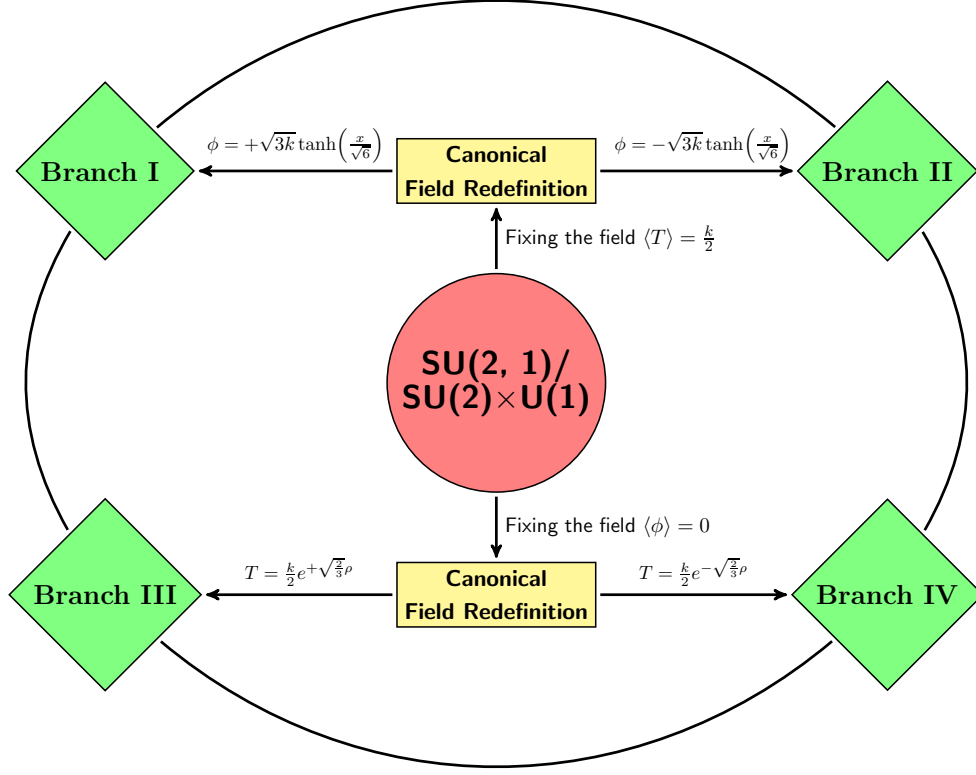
$\phi = +\sqrt{3k}\tanh\left(\frac{x}{\sqrt{6}}\right)$

Branch I

Canonical Field Redefinition

$\phi = -\sqrt{3k}\tanh\left(\frac{x}{\sqrt{6}}\right)$

Branch II

Fixing the field $\langle T \rangle = \frac{k}{2}$

SU(2, 1)/ SU(2)$\times$U(1)

Fixing the field $\langle \phi \rangle = 0$

Branch III

$T = \frac{k}{2}e^{+\sqrt{\frac{2}{3}}\rho}$

Canonical Field Redefinition

$T = \frac{k}{2}e^{-\sqrt{\frac{2}{3}}\rho}$

Branch IV